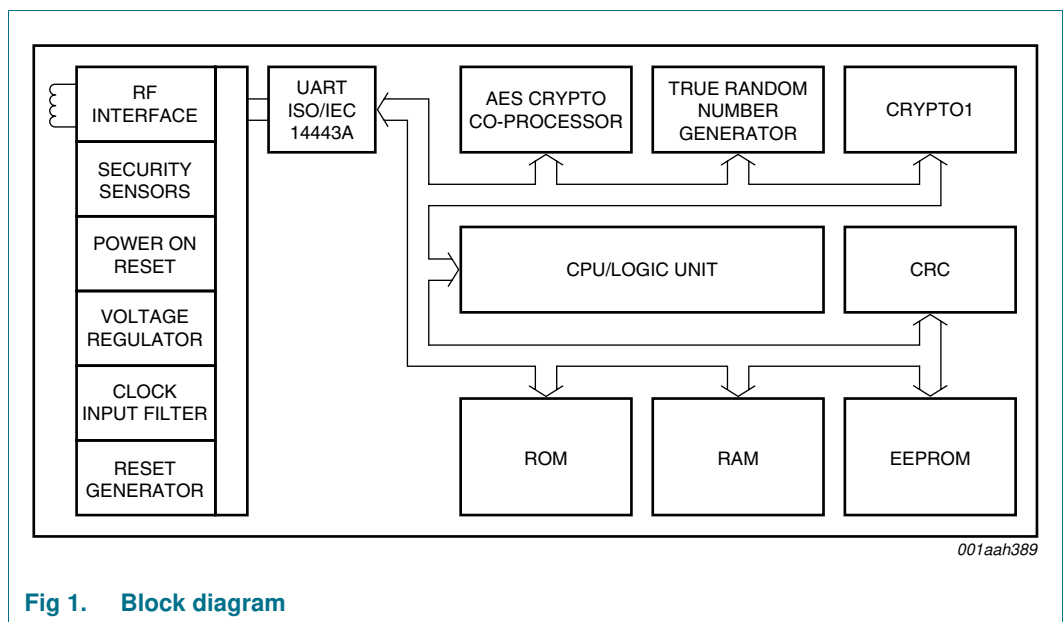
RF INTERFACE

SECURITY SENSORS

POWER ON RESET

VOLTAGE REGULATOR

CLOCK INPUT FILTER

RESET GENERATOR

UART ISO/IEC 14443A

AES CRYPTO CO-PROCESSOR

TRUE RANDOM NUMBER GENERATOR

CRYPTO1

CPU/LOGIC UNIT

CRC

ROM

RAM

EEPROM

001aah389

Fig 1. Block diagram